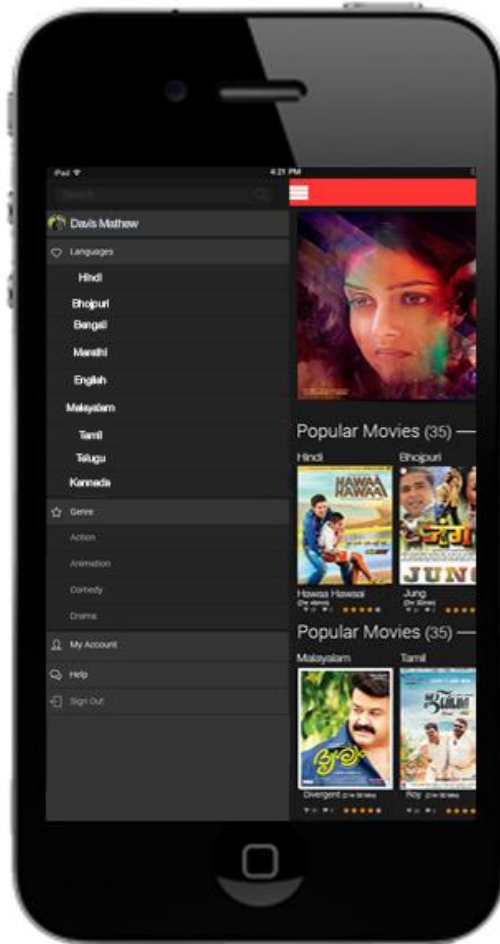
iPad
4:21 PM
Search
Davis Mathew
Languages
Hindi
Bhojpuri
Bengali
Marathi
English
Malayalam
Tamil
Telugu
Kannada
Genre
Action
Animation
Comedy
Drama
My Account
Help
Sign Out

Popular Movies (35) —
Hindi
Bhojpuri
HAWAA HAWAA
JUNG
Hawaa Hawaai
Jung
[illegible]
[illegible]
Popular Movies (35) —
Malayalam
Tamil
Divergent
Roy
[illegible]
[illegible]